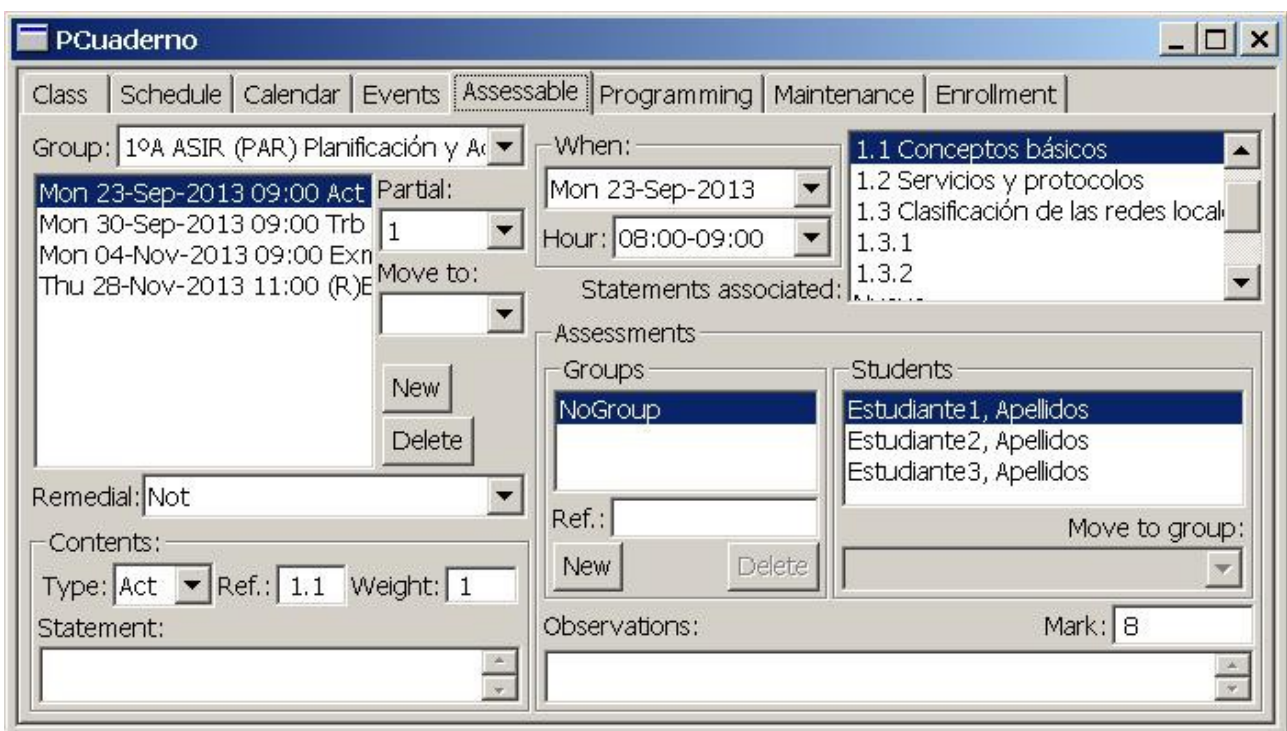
PCuaderno

Class | Schedule | Calendar | Events | Assessable | Programming | Maintenance | Enrollment

Group: 1ºA ASIR (PAR) Planificación y Ad

Mon 23-Sep-2013 09:00 Act
Mon 30-Sep-2013 09:00 Trb
Mon 04-Nov-2013 09:00 Exn
Thu 28-Nov-2013 11:00 (R)E

Partial:
1
Move to:

New
Delete

Remedial: Not

Contents:
Type: Act Ref.: 1.1 Weight: 1
Statement:

When:
Mon 23-Sep-2013
Hour: 08:00-09:00

1.1 Conceptos básicos
1.2 Servicios y protocolos
1.3 Clasificación de las redes locale
1.3.1
1.3.2

Statements associated:

Assessments
Groups
NoGroup
Ref.:
New
Delete

Students
Estudiante1, Apellidos
Estudiante2, Apellidos
Estudiante3, Apellidos
Move to group:

Observations:
Mark: 8